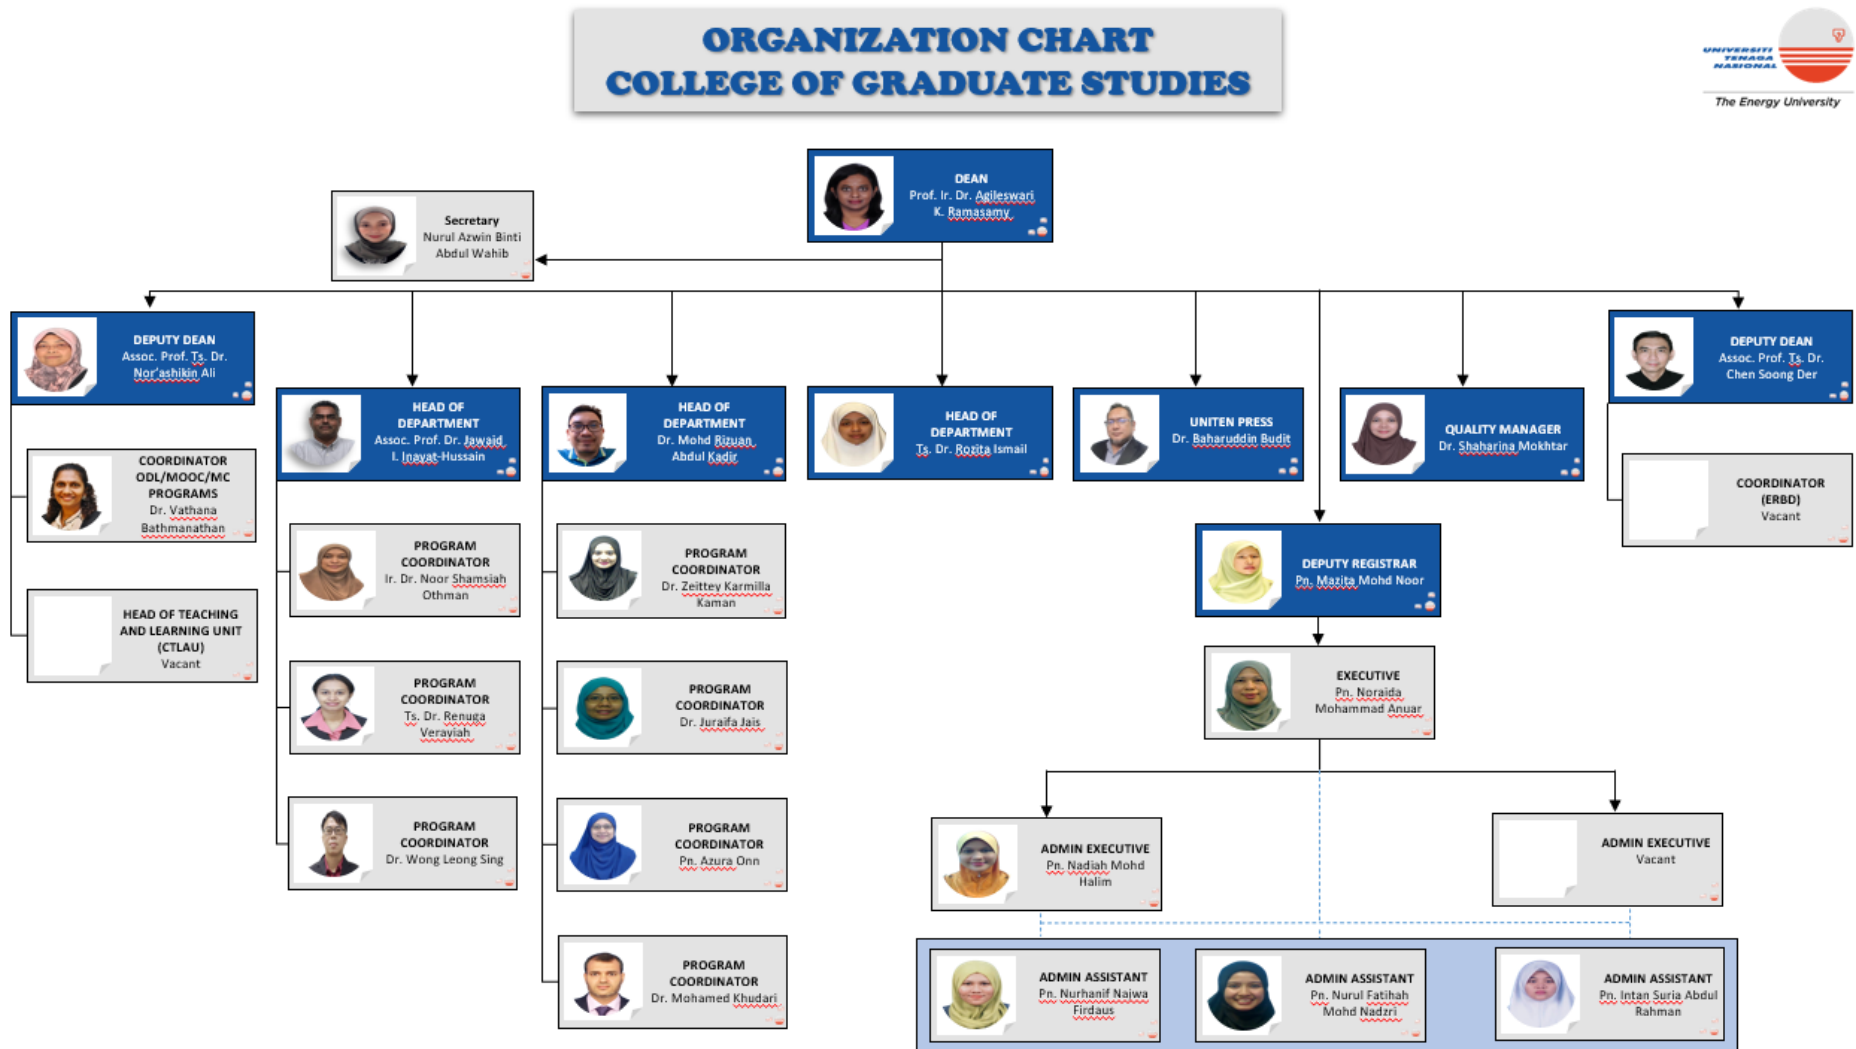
ORGANIZATION CHART
COLLEGE OF GRADUATE STUDIES

UNIVERSITI TENAGA NASIONAL
The Energy University

DEAN
Prof. Ir. Dr. Agileswari K. Ramasamy

Secretary
Nurul Azwin Binti Abdul Wahib

DEPUTY DEAN
Assoc. Prof. Ts. Dr. Nor'ashikin Ali

COORDINATOR ODL/MOOC/MC PROGRAMS
Dr. Vathana Bathmanathan

HEAD OF TEACHING AND LEARNING UNIT (CTLAU)
Vacant

HEAD OF DEPARTMENT
Assoc. Prof. Dr. Jawaid I. Inayat-Hussain

PROGRAM COORDINATOR
Ir. Dr. Noor Shamsiah Othman

PROGRAM COORDINATOR
Ts. Dr. Renuga Verayiah

PROGRAM COORDINATOR
Dr. Wong Leong Sing

HEAD OF DEPARTMENT
Dr. Mohd Rizuan Abdul Kadir

PROGRAM COORDINATOR
Dr. Zeittey Karmilla Kaman

PROGRAM COORDINATOR
Dr. Juraifa Jais

PROGRAM COORDINATOR
Pn. Azura Onn

PROGRAM COORDINATOR
Dr. Mohamed Khudari

HEAD OF DEPARTMENT
Ts. Dr. Rozita Ismail

UNITEN PRESS
Dr. Baharuddin Budit

QUALITY MANAGER
Dr. Shaharina Mokhtar

DEPUTY DEAN
Assoc. Prof. Ts. Dr. Chen Soong Der

COORDINATOR (ERBD)
Vacant

DEPUTY REGISTRAR
Pn. Mazita Mohd Noor

EXECUTIVE
Pn. Noraida Mohammad Anuar

ADMIN EXECUTIVE
Pn. Nadiah Mohd Halim

ADMIN EXECUTIVE
Vacant

ADMIN ASSISTANT
Pn. Nurhanif Najwa Firdaus

ADMIN ASSISTANT
Pn. Nurul Fatihah Mohd Nadzri

ADMIN ASSISTANT
Pn. Intan Suria Abdul Rahman